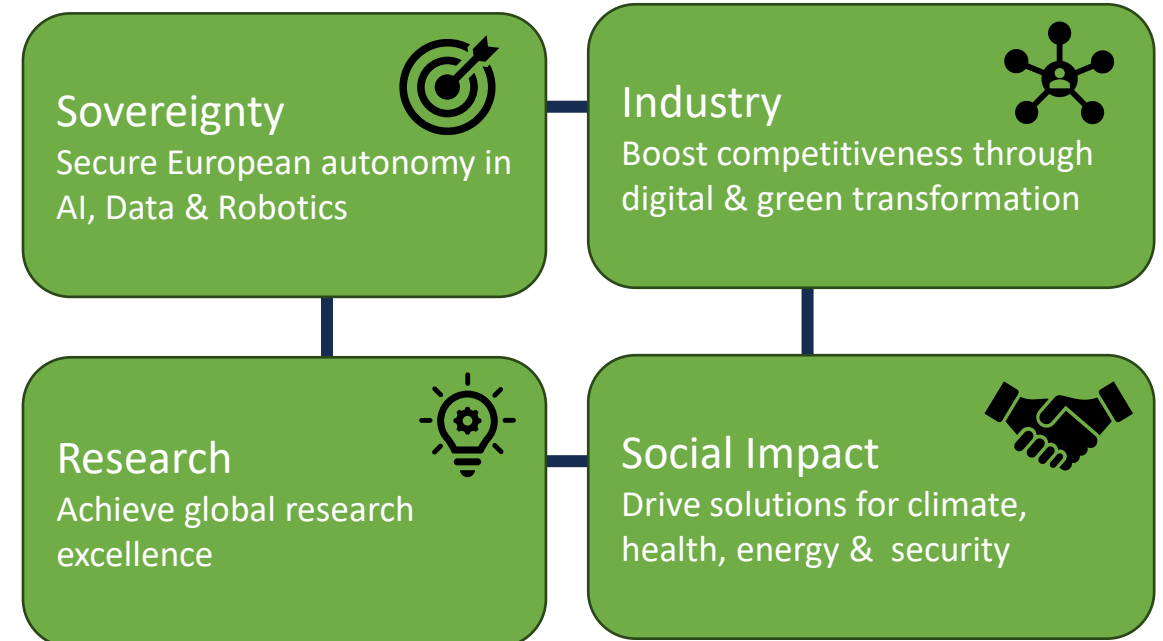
Sovereignty
Secure European autonomy in AI, Data & Robotics

Industry
Boost competitiveness through digital & green transformation

Research
Achieve global research excellence

Social Impact
Drive solutions for climate, health, energy & security